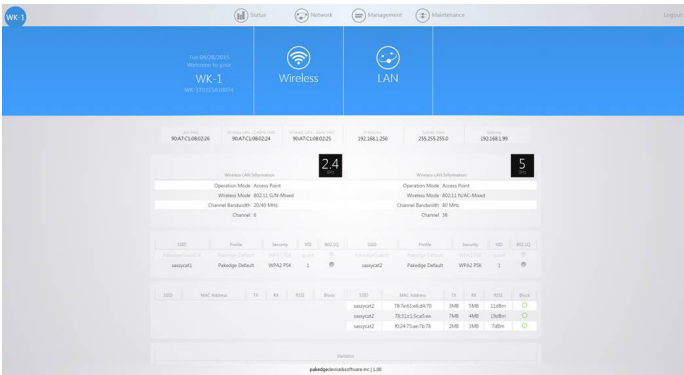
WK-1

Status Network Management Maintenance

Logout

Tue 06/28/2015
Welcome to your
WK-1
WK-1501SA10004

Wireless

LAN

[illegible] 90:A7:C1:08:02:26

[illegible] 90:A7:C1:08:02:24

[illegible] 90:A7:C1:08:02:25

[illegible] 192.168.1.250

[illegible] 255.255.255.0

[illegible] 192.168.1.99

Wireless LAN Information

2.4 GHz

Operation Mode Access Point
Wireless Mode 802.11 G/N-Mixed
Channel Bandwidth 20/40 MHz
Channel 6

Wireless LAN Information

5 GHz

Operation Mode Access Point
Wireless Mode 802.11 N/AC-Mixed
Channel Bandwidth 80 MHz
Channel 36

| SSID | Profile | Security | VID | 802.1Q |
|---|---|---|---|---|
| sassycat1 | Pakedge Default | WPA2 PSK | 1 | |

| SSID | Profile | Security | VID | 802.1Q |
|---|---|---|---|---|
| sassycat2 | Pakedge Default | WPA2 PSK | 1 | |

| SSID | MAC Address | TX | RX | RSSI | Block |
|---|---|---|---|---|---|

| SSID | MAC Address | TX | RX | RSSI | Block |
|---|---|---|---|---|---|
| sassycat2 | 78:7e:61:eb:6b:78 | 3MB | 5MB | 11dBm | |
| sassycat2 | 78:31:c1:5c:a5:ea | 7MB | 4MB | 19dBm | |
| sassycat2 | f0:24:75:ae:7b:7b | 2MB | 3MB | 7dBm | |

Statistics

pakedgedevice&software inc | 1.08